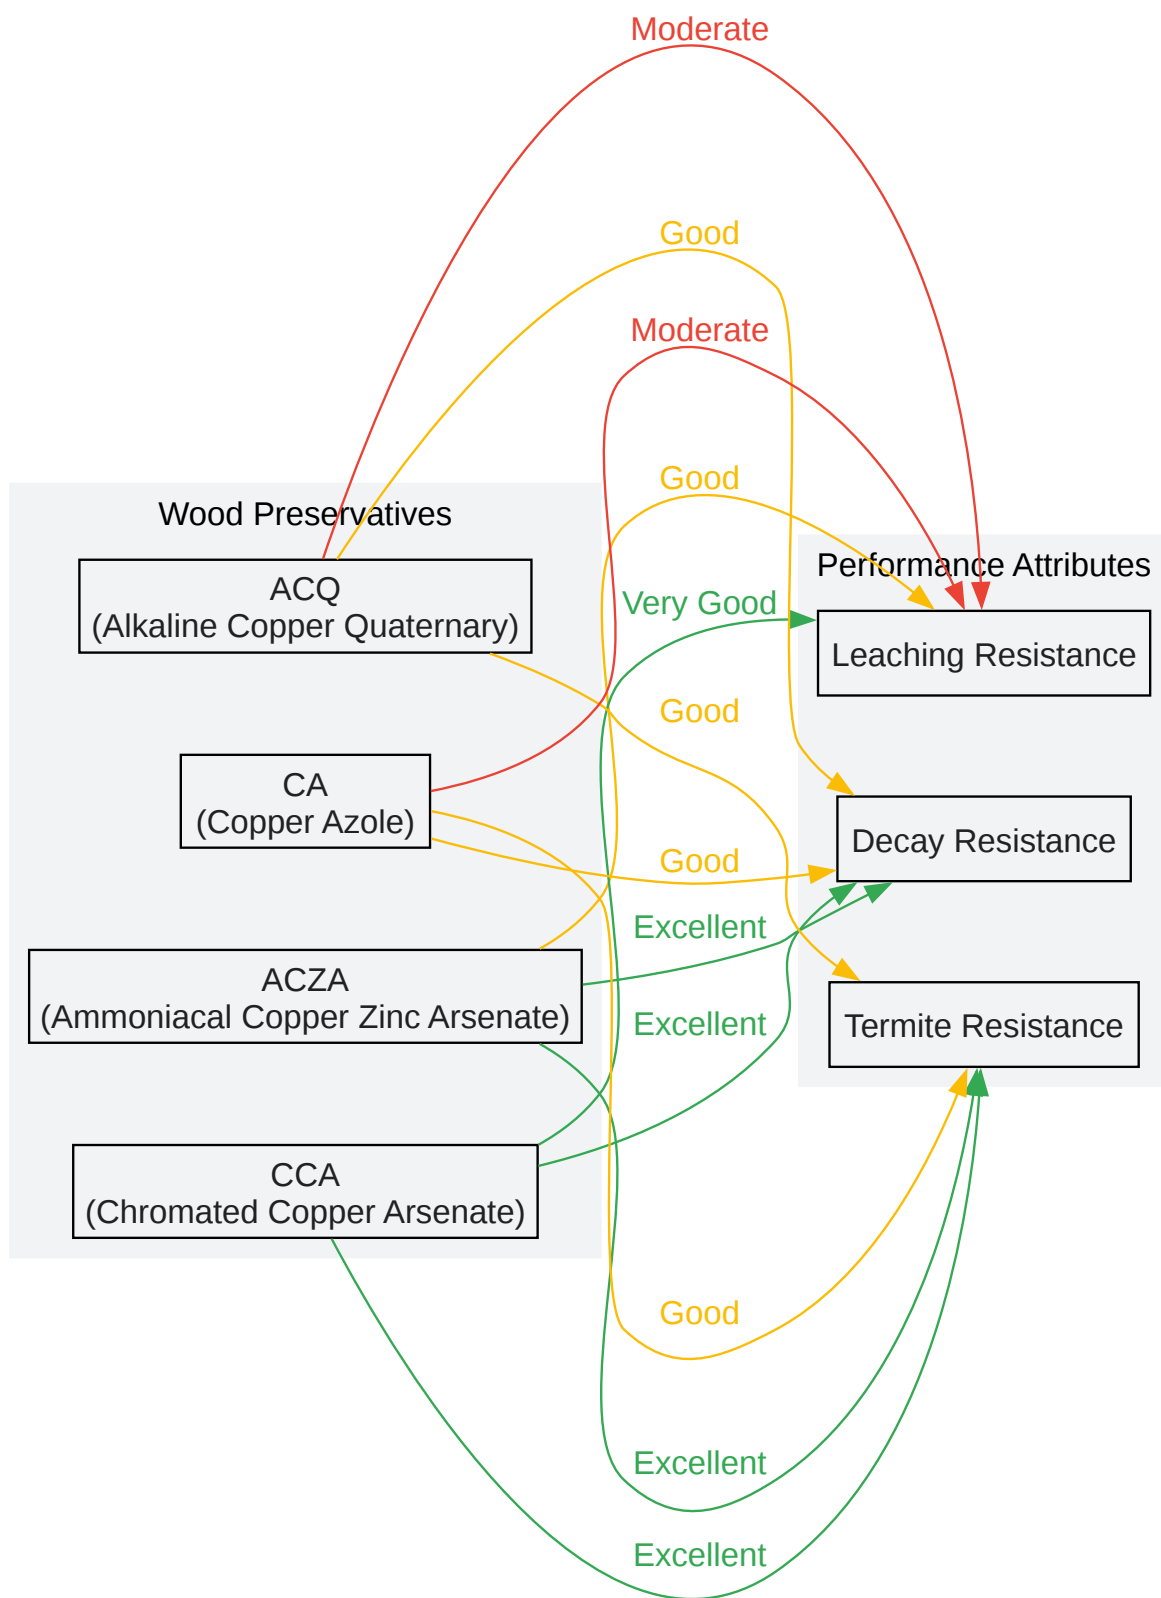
Moderate

Good

Moderate

Good

Wood Preservatives

ACQ
(Alkaline Copper Quaternary)

Performance Attributes

Very Good

Leaching Resistance

Good

CA
(Copper Azole)

Decay Resistance

Good

Excellent

ACZA
(Ammoniacal Copper Zinc Arsenate)

Termite Resistance

Excellent

CCA
(Chromated Copper Arsenate)

Good

Excellent

Excellent